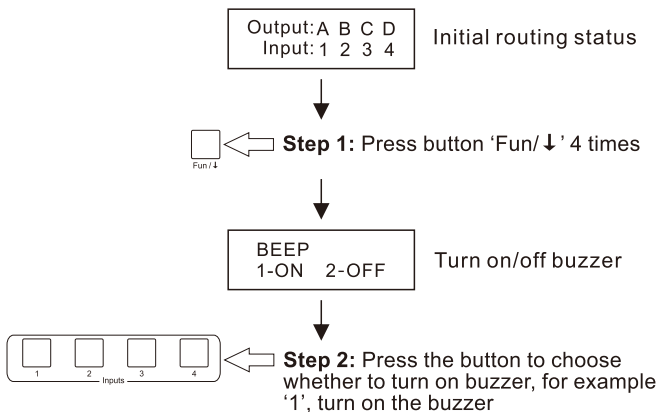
Output: A B C D
Input: 1 2 3 4

Initial routing status

Fun / ↓

**Step 1:** Press button 'Fun/ ↓' 4 times

BEEP
1-ON 2-OFF

Turn on/off buzzer

1 2 3 4
Inputs

**Step 2:** Press the button to choose whether to turn on buzzer, for example '1', turn on the buzzer